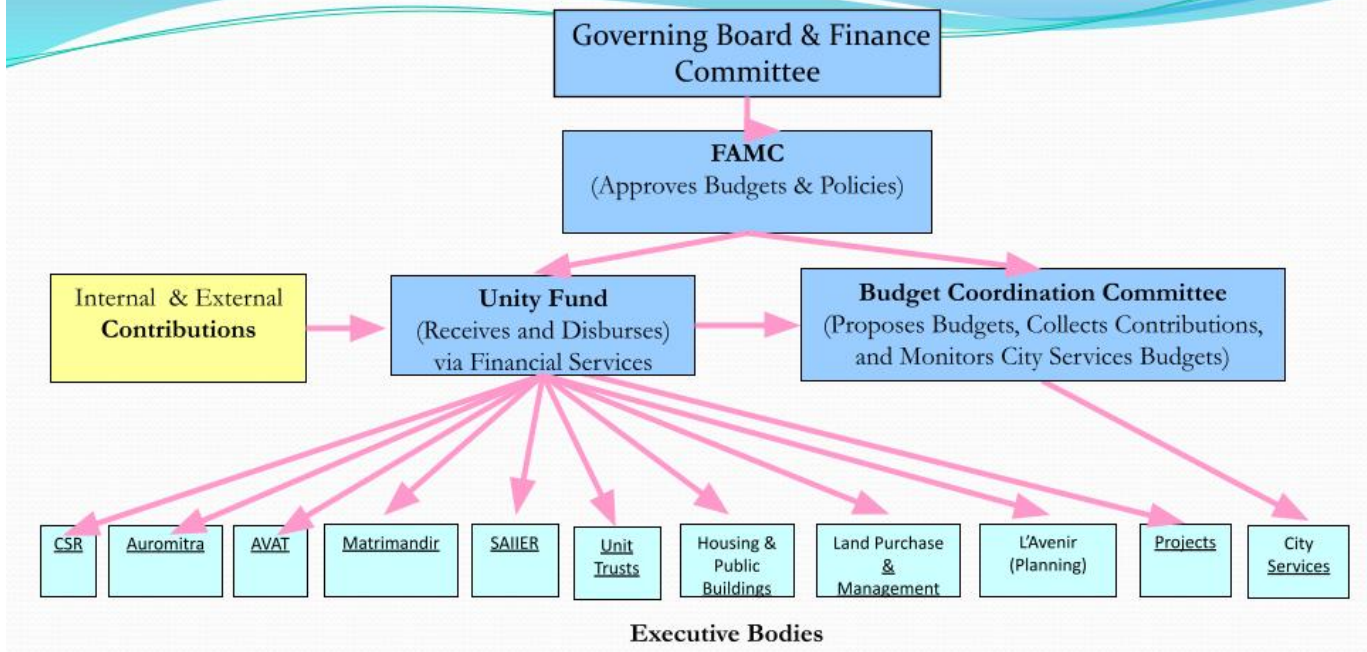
Governing Board & Finance Committee

FAMC
(Approves Budgets & Policies)

Internal & External Contributions

Unity Fund
(Receives and Disburses) via Financial Services

Budget Coordination Committee
(Proposes Budgets, Collects Contributions, and Monitors City Services Budgets)

CSR

Auromitra

AVAT

Matrimandir

SAIIER

Unit Trusts

Housing & Public Buildings

Land Purchase & Management

L'Avenir (Planning)

Projects

City Services

Executive Bodies